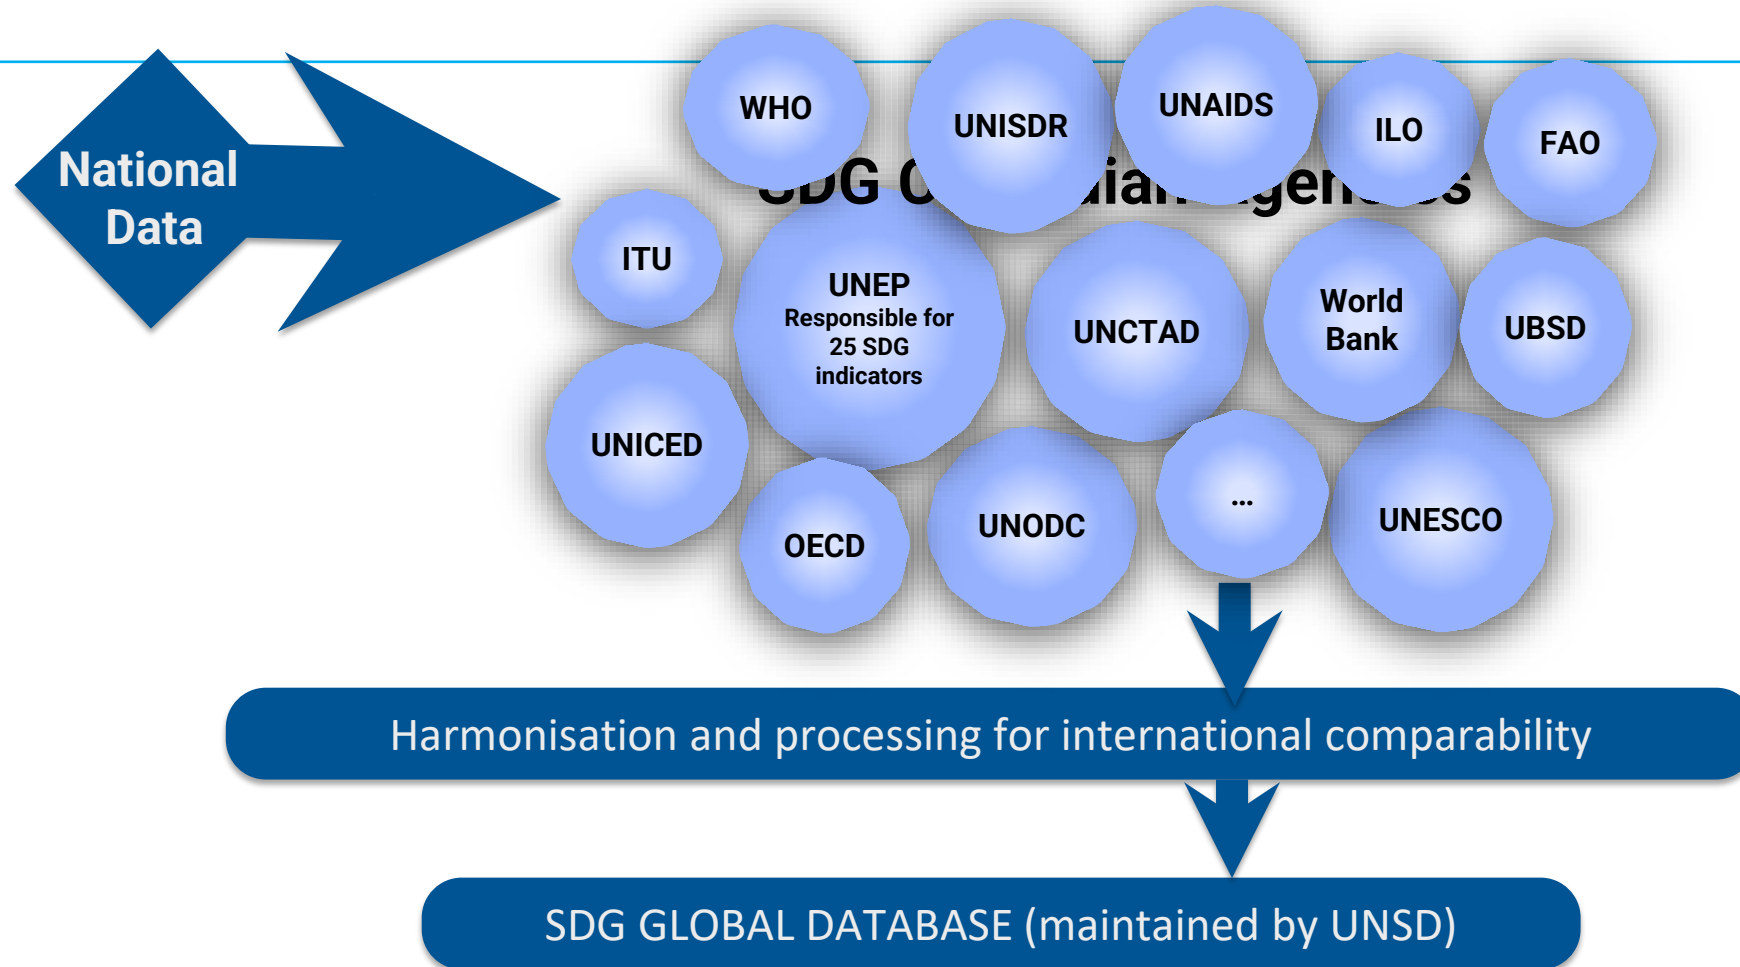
National Data

WHO

UNISDR

UNAIDS

ILO

FAO

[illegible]DG C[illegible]ian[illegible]gen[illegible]s

ITU

UNEP
Responsible for 25 SDG indicators

UNCTAD

World Bank

UBSD

UNICED

OECD

UNODC

...

UNESCO

Harmonisation and processing for international comparability

SDG GLOBAL DATABASE (maintained by UNSD)